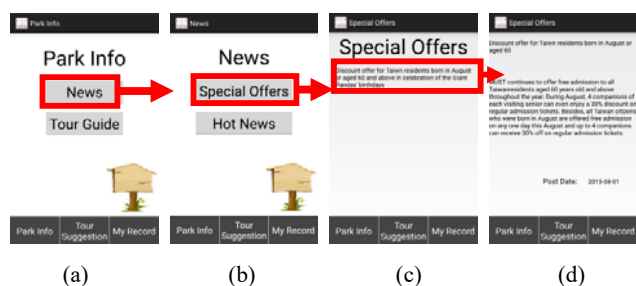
Park Info

Park Info

News

Tour Guide

Park Info | Tour Suggestion | My Record

(a)

News

News

Special Offers

Hot News

Park Info | Tour Suggestion | My Record

(b)

Special Offers

Special Offers

Discount offer for Taiwan residents born in August or aged 60 and above in celebration of the Giant Pandas' birthdays

Park Info | Tour Suggestion | My Record

(c)

Special Offers

Discount offer for Taiwan residents born in August or aged 60

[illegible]UST continues to offer free admission to all Taiwan residents aged 60 years old and above throughout the year. During August, 4 companions of each visiting senior can even enjoy a 30% discount on regular admission tickets. Besides, all Taiwan citizens who were born in August are offered free admission on any one day this August and up to 4 companions can receive 30% off on regular admission tickets.

Post Date: 2015-08-01

Park Info | Tour Suggestion | My Record

(d)